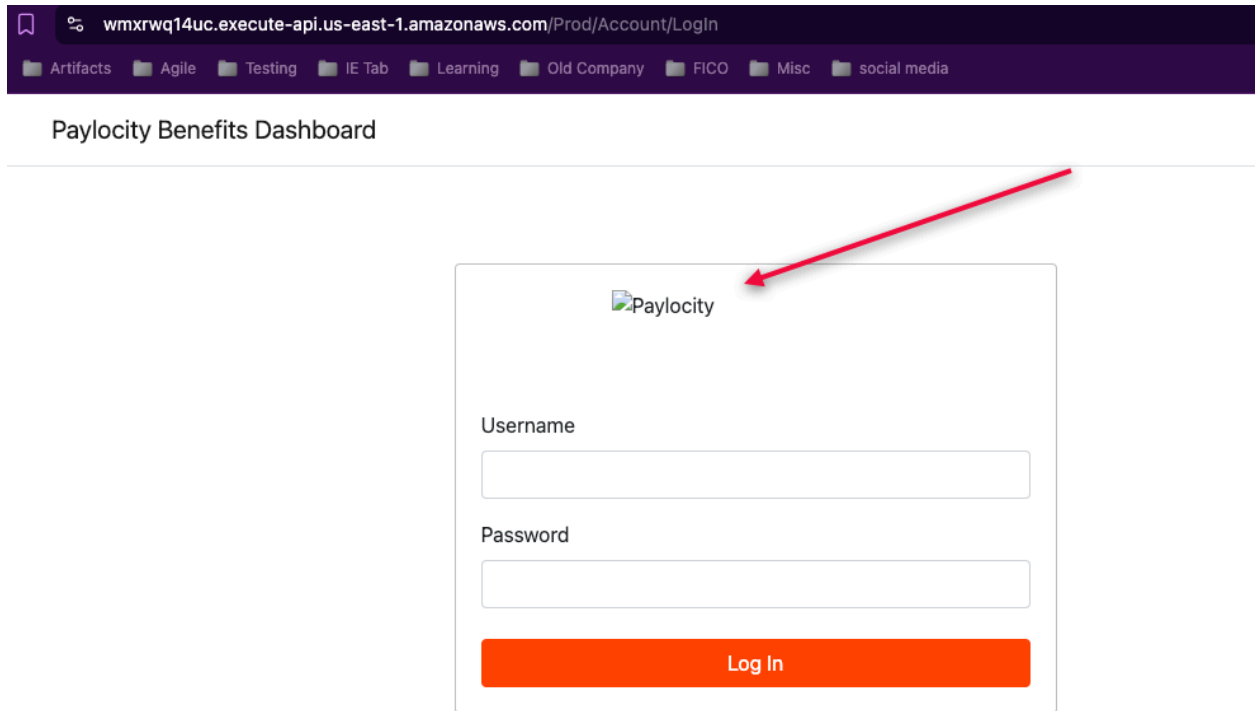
wmxrwq14uc.execute-api.us-east-1.amazonaws.com/Prod/Account/LogIn

Artifacts Agile Testing IE Tab Learning Old Company FICO Misc social media

Paylocity Benefits Dashboard

Paylocity

Username

Password

Log In